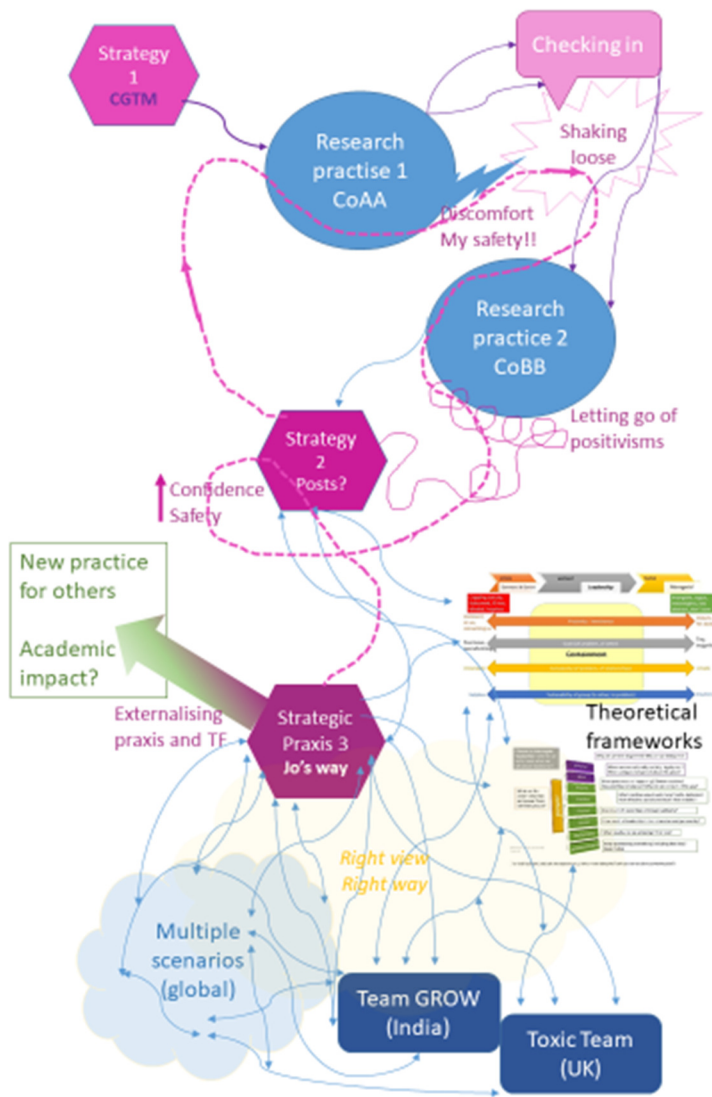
Strategy 1
CGTM

Checking in

Research practise 1
CoAA

Shaking loose

Discomfort
My safety!!

Research practice 2
CoBB

Letting go of positivisms

Strategy 2
Posts?

Confidence
Safety

New practice for others

Academic impact?

Externalising praxis and TF

Strategic Praxis 3
Jo's way

Leadership

Containment

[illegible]

Theoretical frameworks

Right view
Right way

Multiple scenarios (global)

Team GROW (India)

Toxic Team (UK)